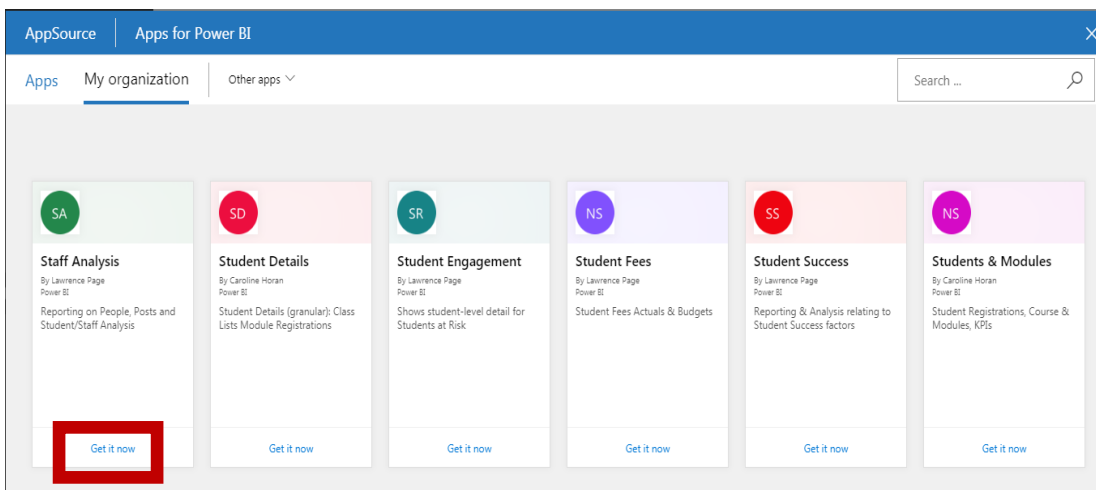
AppSource | Apps for Power BI

Apps | My organization | Other apps

Search ...

SA
Staff Analysis
By Lawrence Page
Power BI
Reporting on People, Posts and Student/Staff Analysis
Get it now

SD
Student Details
By Caroline Horan
Power BI
Student Details (granular): Class Lists Module Registrations
Get it now

SR
Student Engagement
By Lawrence Page
Power BI
Shows student-level detail for Students at Risk
Get it now

NS
Student Fees
By Lawrence Page
Power BI
Student Fees Actuals & Budgets
Get it now

SS
Student Success
By Lawrence Page
Power BI
Reporting & Analysis relating to Student Success factors
Get it now

NS
Students & Modules
By Caroline Horan
Power BI
Student Registrations, Course & Modules, KPIs
Get it now